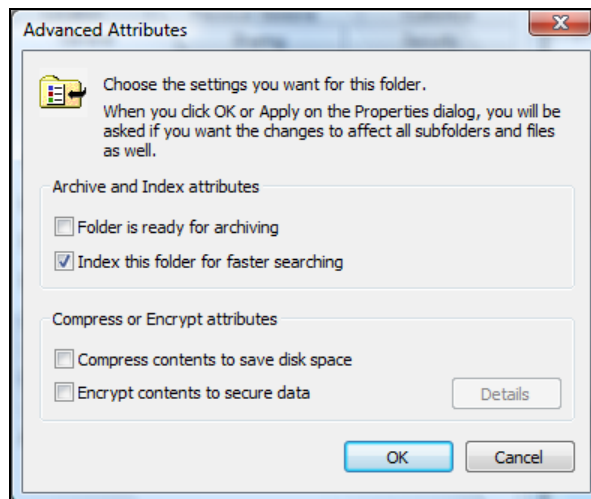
Advanced Attributes

Choose the settings you want for this folder.
When you click OK or Apply on the Properties dialog, you will be asked if you want the changes to affect all subfolders and files as well.

Archive and Index attributes

Folder is ready for archiving

Index this folder for faster searching

Compress or Encrypt attributes

Compress contents to save disk space

Encrypt contents to secure data

Details

OK

Cancel